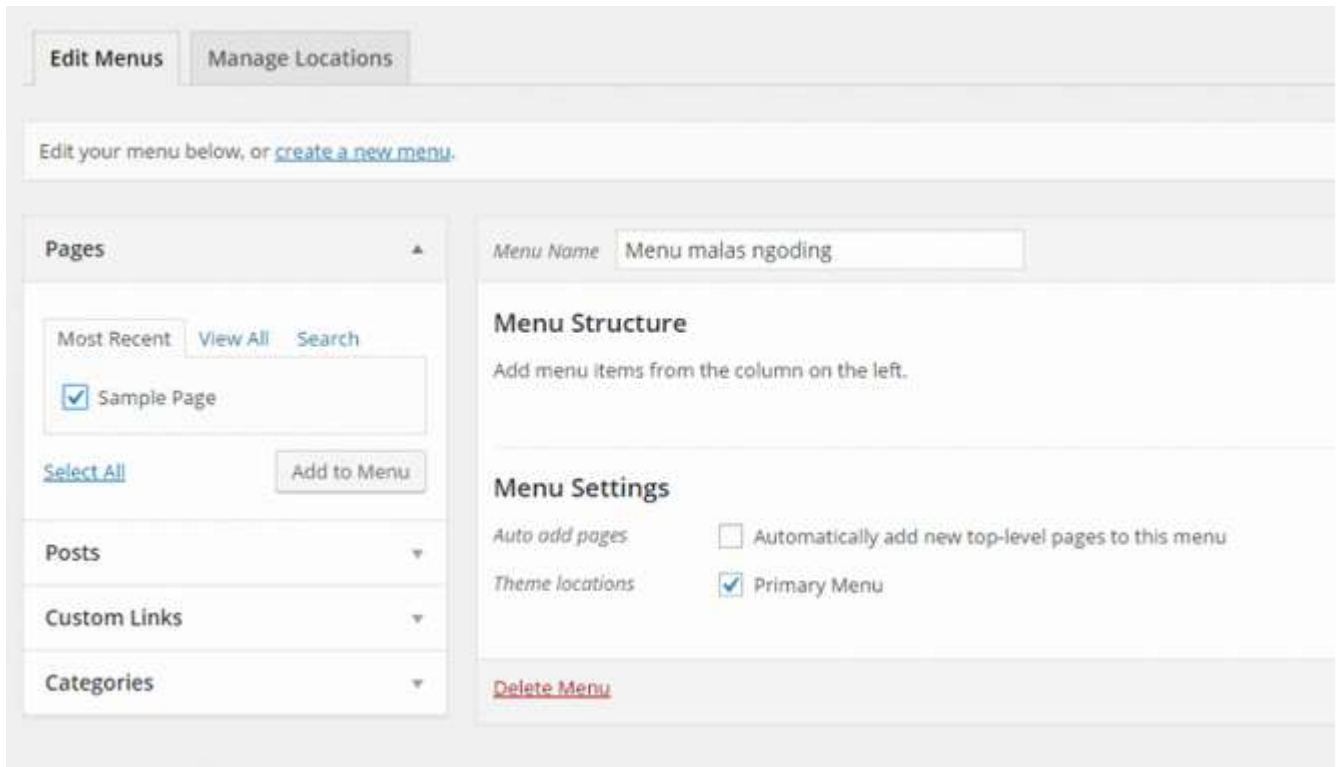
Edit Menus
Manage Locations

Edit your menu below, or create a new menu.

Pages

Most Recent
View All
Search

Sample Page

Select All
Add to Menu

Posts

Custom Links

Categories

Menu Name
Menu malas ngoding

Menu Structure

Add menu items from the column on the left.

Menu Settings

Auto add pages
Automatically add new top-level pages to this menu

Theme locations
Primary Menu

Delete Menu